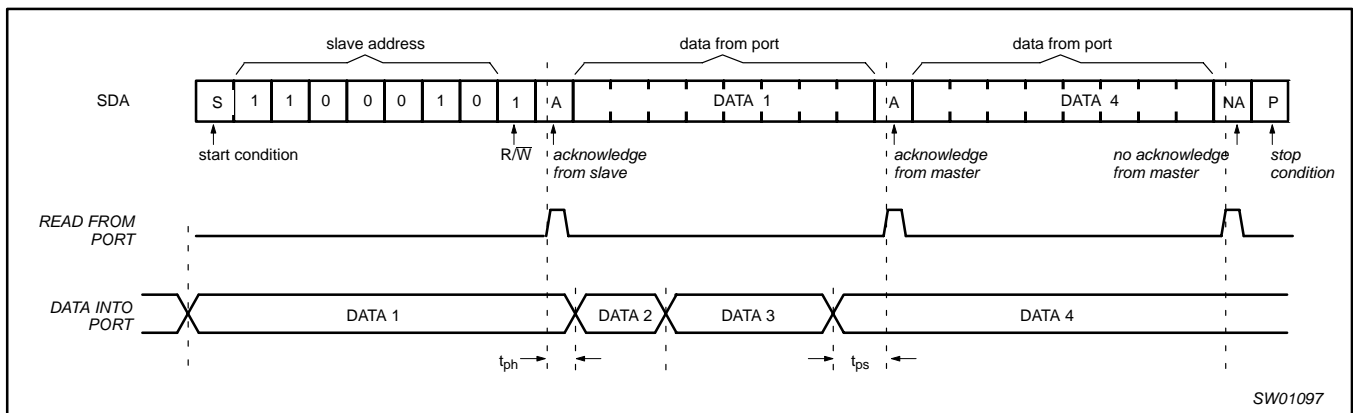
slave address

data from port

data from port

SDA

S 1 1 0 0 0 1 0 1 A DATA 1 A DATA 4 NA P

start condition

R/$\overline{W}$

acknowledge from slave

acknowledge from master

no acknowledge from master

stop condition

READ FROM PORT

DATA INTO PORT

DATA 1

DATA 2

DATA 3

DATA 4

$t_{ph}$

$t_{ps}$

SW01097